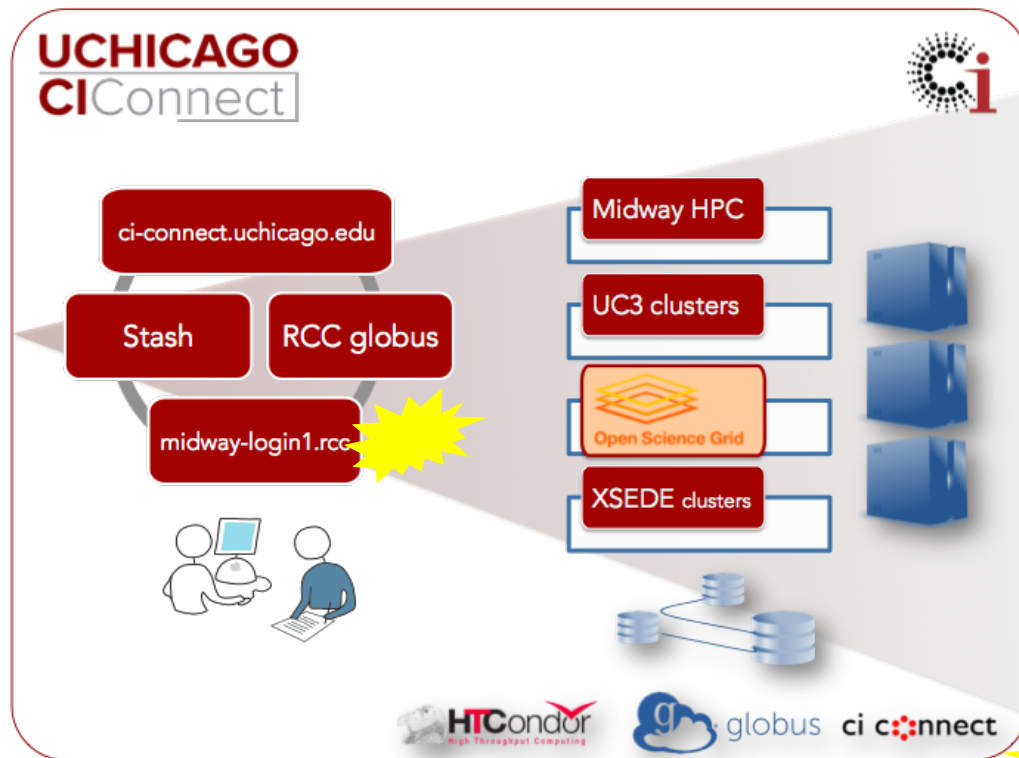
UCHICAGO
CIConnect

ci

ci-connect.uchicago.edu

Stash

RCC globus

midway-login1.rcc

Midway HPC

UC3 clusters

Open Science Grid

XSEDE clusters

HTCondor
High Throughput Computing

globus

ci connect